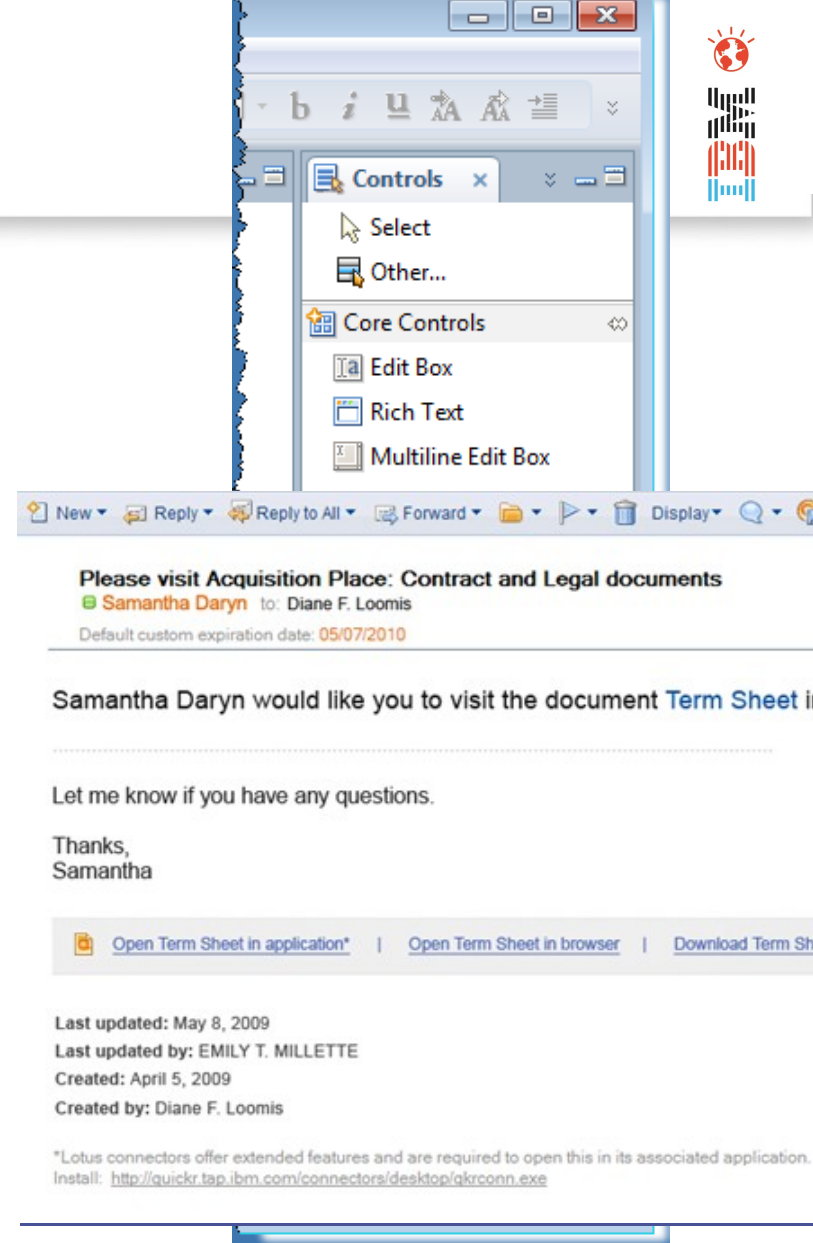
b i u

Controls ×

Select

Other...

Core Controls

Edit Box

Rich Text

Multiline Edit Box

New ▾ Reply ▾ Reply to All ▾ Forward ▾ Display ▾

Please visit Acquisition Place: Contract and Legal documents
Samantha Daryn to: Diane F. Loomis
Default custom expiration date: 05/07/2010

Samantha Daryn would like you to visit the document Term Sheet i

Let me know if you have any questions.

Thanks,
Samantha

Open Term Sheet in application* | Open Term Sheet in browser | Download Term Sh

Last updated: May 8, 2009
Last updated by: EMILY T. MILLETTE
Created: April 5, 2009
Created by: Diane F. Loomis

*Lotus connectors offer extended features and are required to open this in its associated application.
Install: http://quickr.tap.ibm.com/connectors/desktop/qkrconn.exe